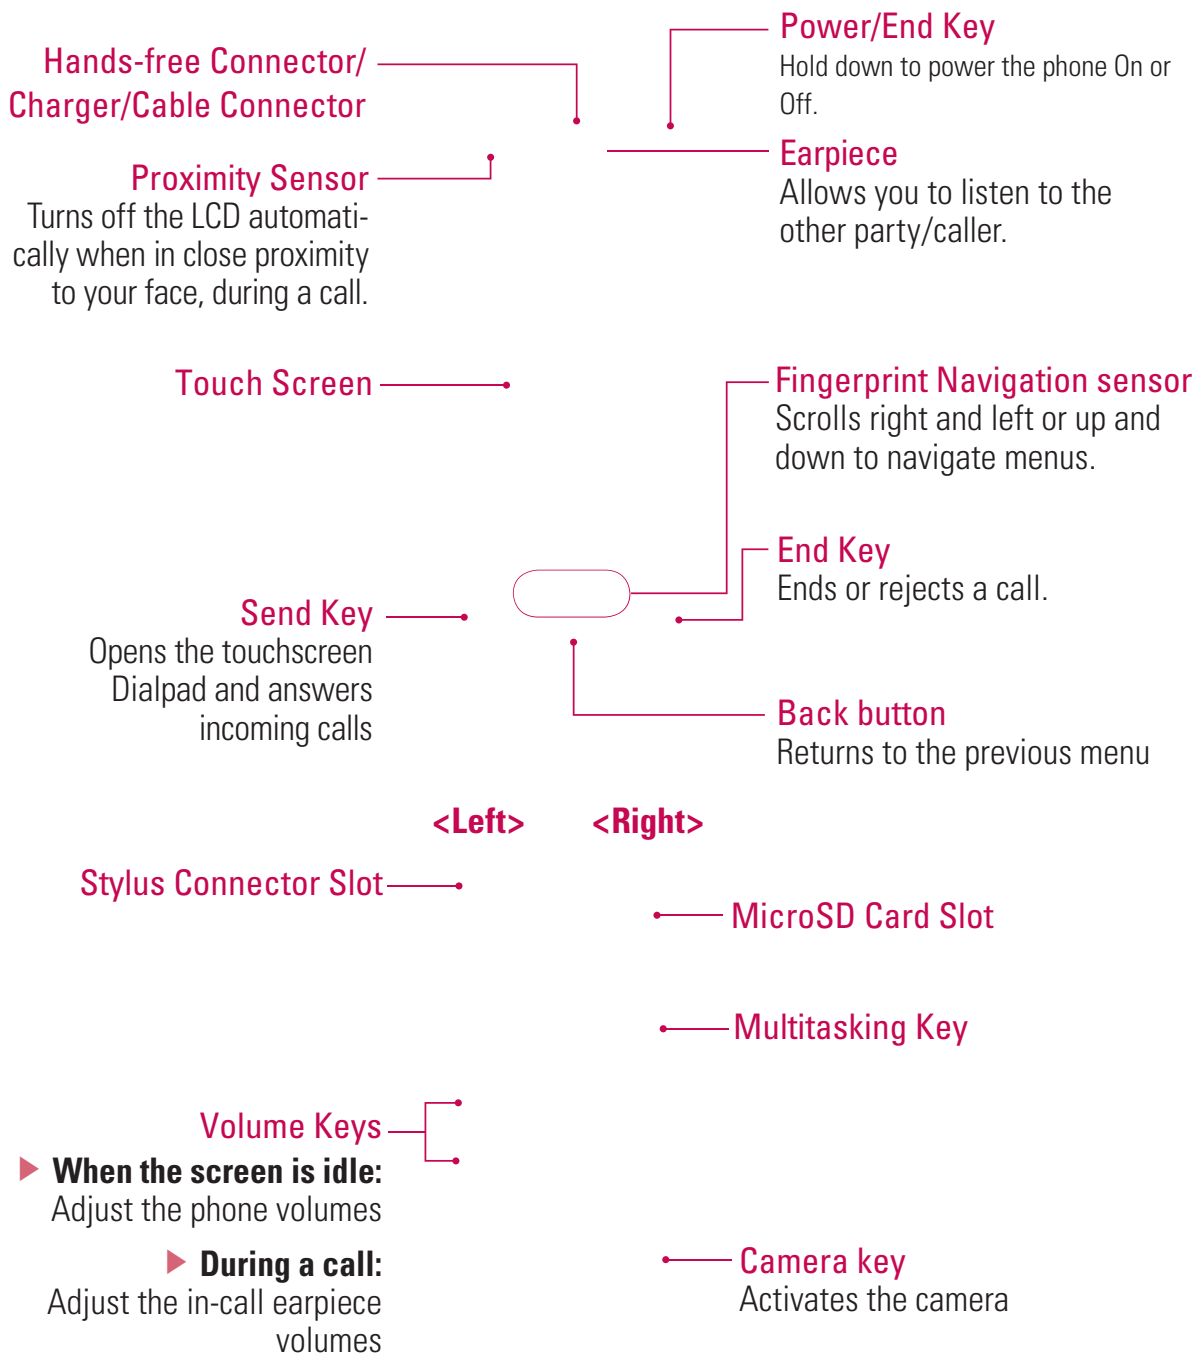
Hands-free Connector/ Charger/Cable Connector

Power/End Key
Hold down to power the phone On or Off.

Earpiece
Allows you to listen to the other party/caller.

Proximity Sensor
Turns off the LCD automatically when in close proximity to your face, during a call.

Touch Screen

Fingerprint Navigation sensor
Scrolls right and left or up and down to navigate menus.

End Key
Ends or rejects a call.

Send Key
Opens the touchscreen Dialpad and answers incoming calls

Back button
Returns to the previous menu

<Left>

<Right>

Stylus Connector Slot

MicroSD Card Slot

Multitasking Key

Volume Keys
When the screen is idle:
Adjust the phone volumes

During a call:
Adjust the in-call earpiece volumes

Camera key
Activates the camera